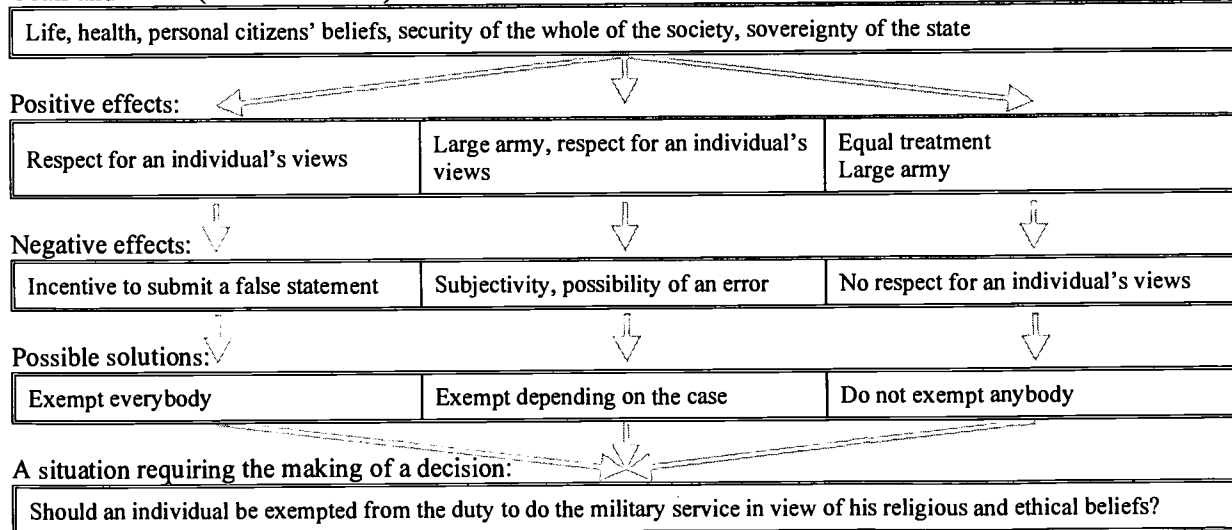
Life, health, personal citizens' beliefs, security of the whole of the society, sovereignty of the state

Positive effects:

| Respect for an individual's views | Large army, respect for an individual's views | Equal treatment Large army |
|---|---|---|

Negative effects:

| Incentive to submit a false statement | Subjectivity, possibility of an error | No respect for an individual's views |
|---|---|---|

Possible solutions:

| Exempt everybody | Exempt depending on the case | Do not exempt anybody |
|---|---|---|

A situation requiring the making of a decision:

Should an individual be exempted from the duty to do the military service in view of his religious and ethical beliefs?